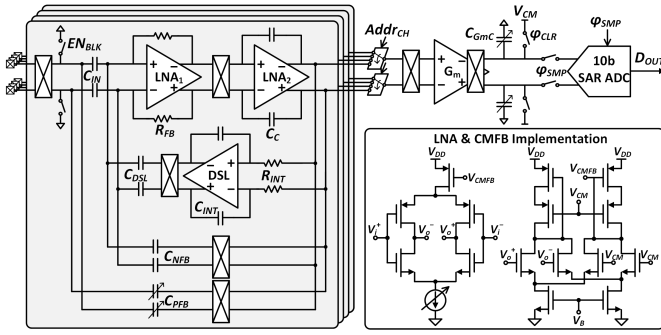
$EN_{BLK}$
$C_{IN}$
$LNA_1$
$LNA_2$
$R_{FB}$
$C_C$
$C_{DSL}$
DSL
$R_{INT}$
$C_{INT}$
$C_{NFB}$
$C_{PFB}$
$Addr_{CH}$
$G_m$
$C_{GmC}$
$V_{CM}$
$\varphi_{CLR}$
$\varphi_{SMP}$
$\varphi_{SMP}$
10b SAR ADC
$D_{OUT}$
LNA & CMFB Implementation
$V_{DD}$
$V_{CMFB}$
$V_i^+$
$V_o^-$
$V_o^+$
$V_i^-$
$V_{DD}$
$V_{CMFB}$
$V_{DD}$
$V_{CM}$
$V_o^+$
$V_o^-$
$V_{CM}$
$V_{CM}$
$V_B$